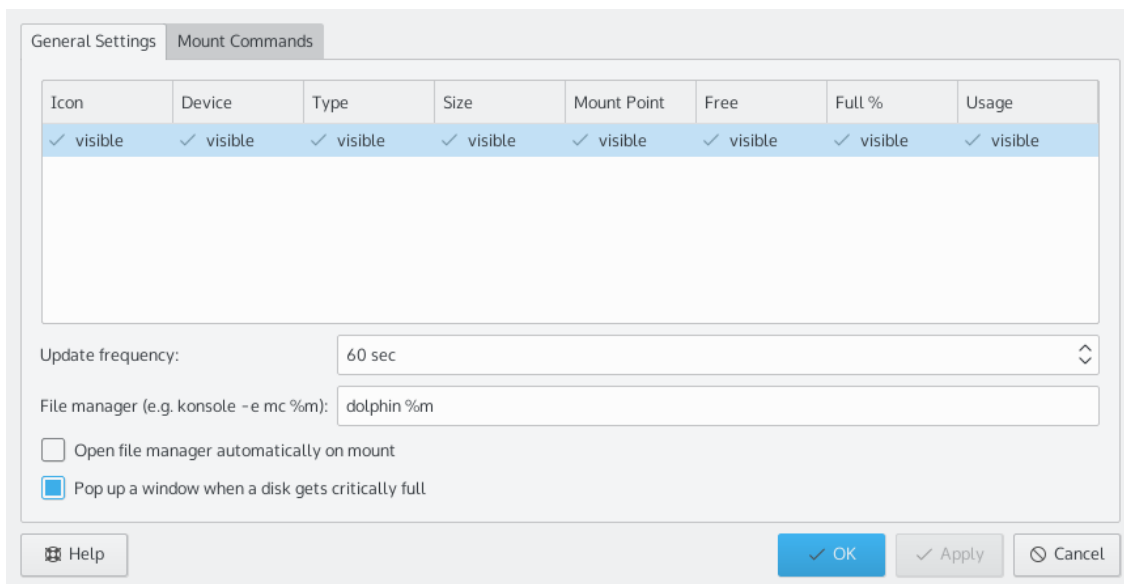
General Settings | Mount Commands

| Icon | Device | Type | Size | Mount Point | Free | Full % | Usage |
|---|---|---|---|---|---|---|---|
| ✓ visible | ✓ visible | ✓ visible | ✓ visible | ✓ visible | ✓ visible | ✓ visible | ✓ visible |

Update frequency: 60 sec

File manager (e.g. konsole -e mc %m): dolphin %m

Open file manager automatically on mount

Pop up a window when a disk gets critically full

Help

✓ OK

✓ Apply

Cancel